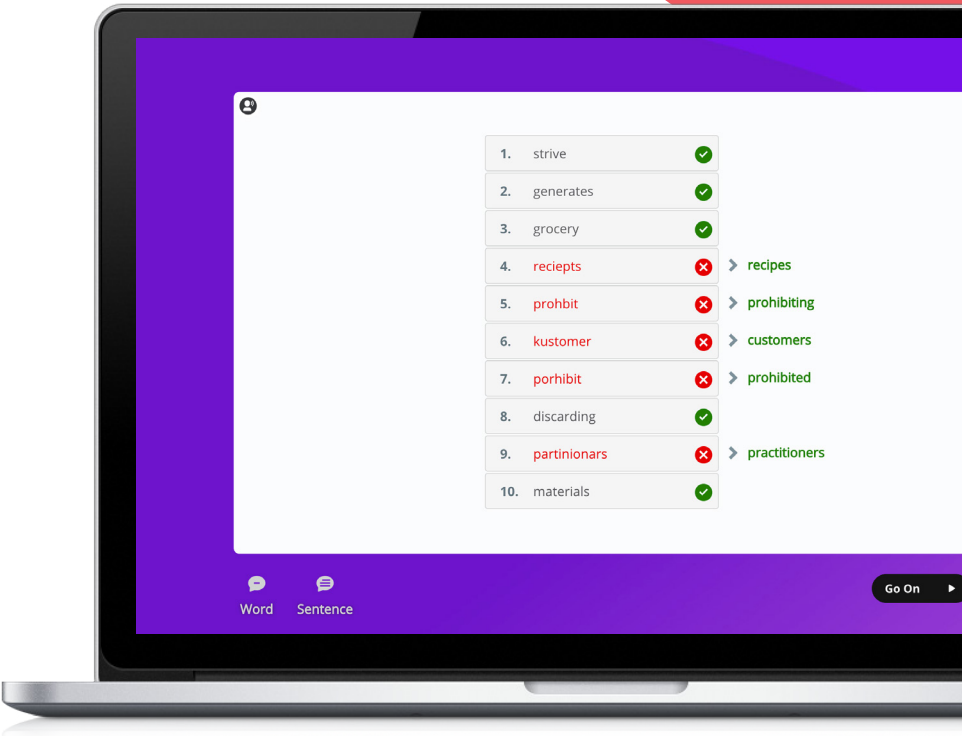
1. strive
2. generates
3. grocery
4. reciepts
5. prohbit
6. kustomer
7. porhibit
8. discarding
9. partinionars
10. materials

recipes
prohibiting
customers
prohibited
practitioners

Word
Sentence

Go On